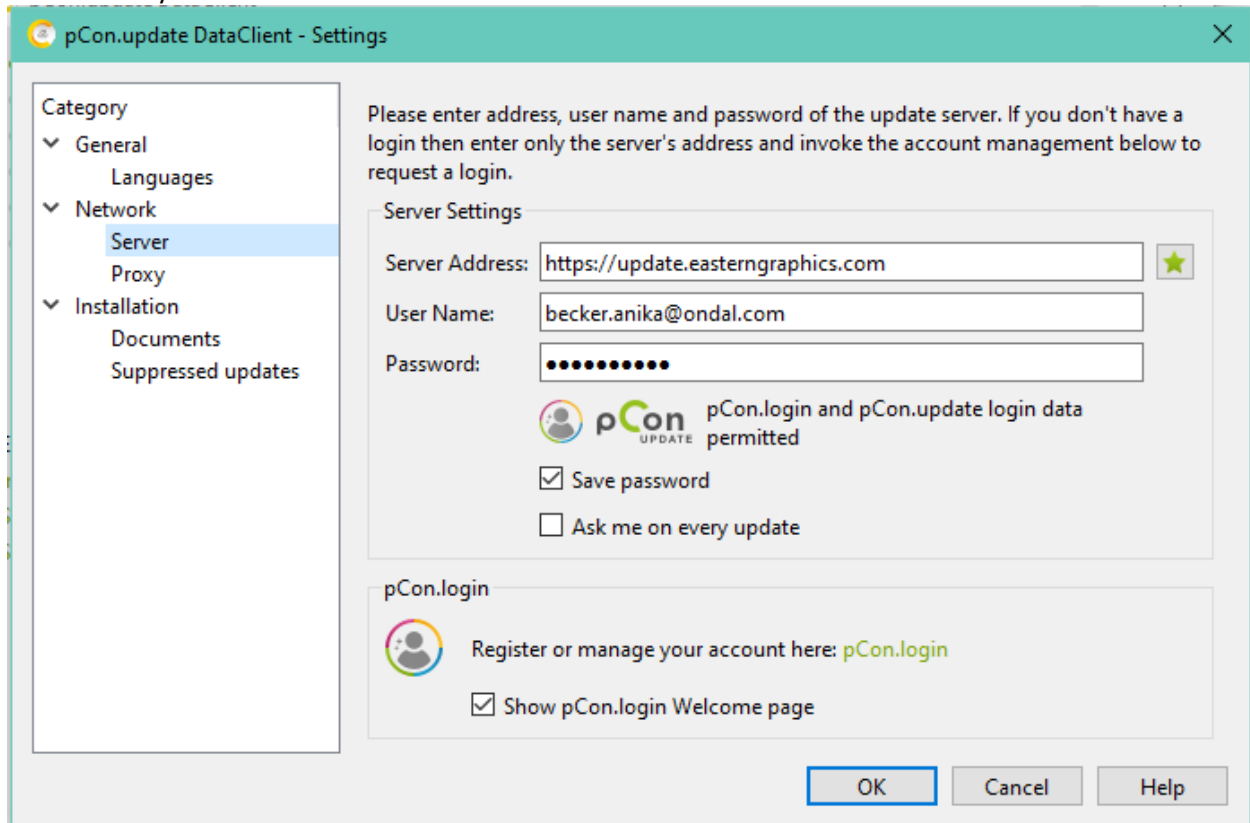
pCon.update DataClient - Settings

Category
General
Languages
Network
Server
Proxy
Installation
Documents
Suppressed updates

Please enter address, user name and password of the update server. If you don't have a login then enter only the server's address and invoke the account management below to request a login.

Server Settings

Server Address: https://update.easterngraphics.com

User Name: becker.anika@ondal.com

Password: ●●●●●●●●●●●

pCon UPDATE pCon.login and pCon.update login data permitted

Save password

Ask me on every update

pCon.login

Register or manage your account here: pCon.login

Show pCon.login Welcome page

OK Cancel Help